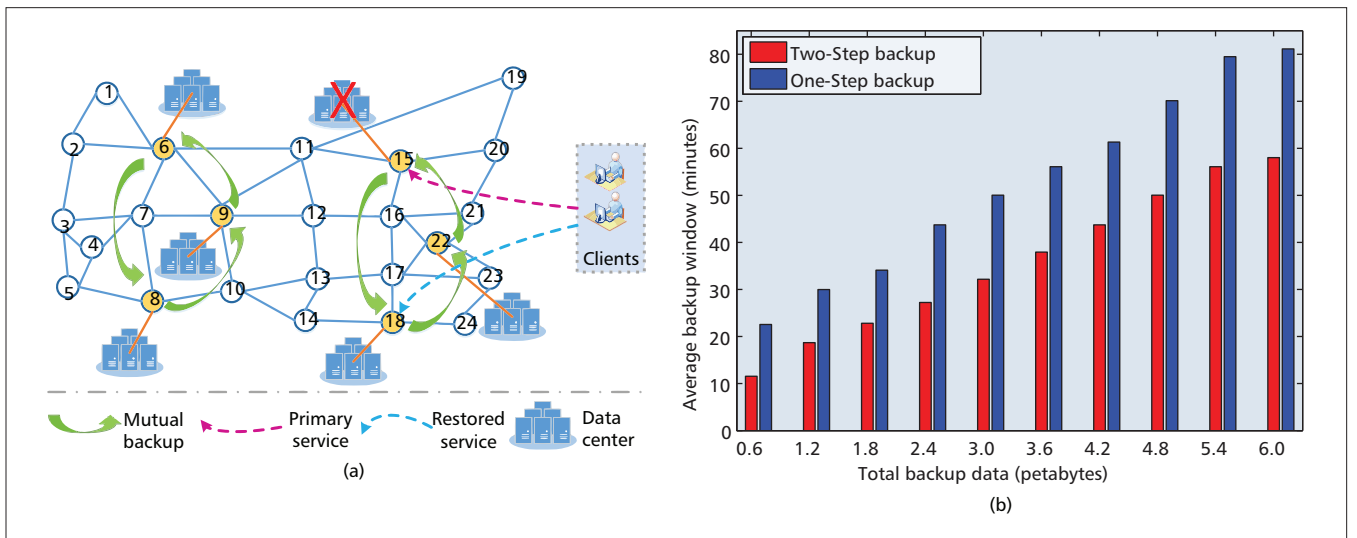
19
1
2
6
11
15
20
Clients
3
7
9
12
16
21
4
22
5
17
23
8
10
13
14
18
24

Mutual backup
Primary service
Restored service
Data center
(a)

Two-Step backup
One-Step backup

Average backup window (minutes)
80
70
60
50
40
30
20
10
0
0.6 1.2 1.8 2.4 3.0 3.6 4.2 4.8 5.4 6.0
Total backup data (petabytes)
(b)